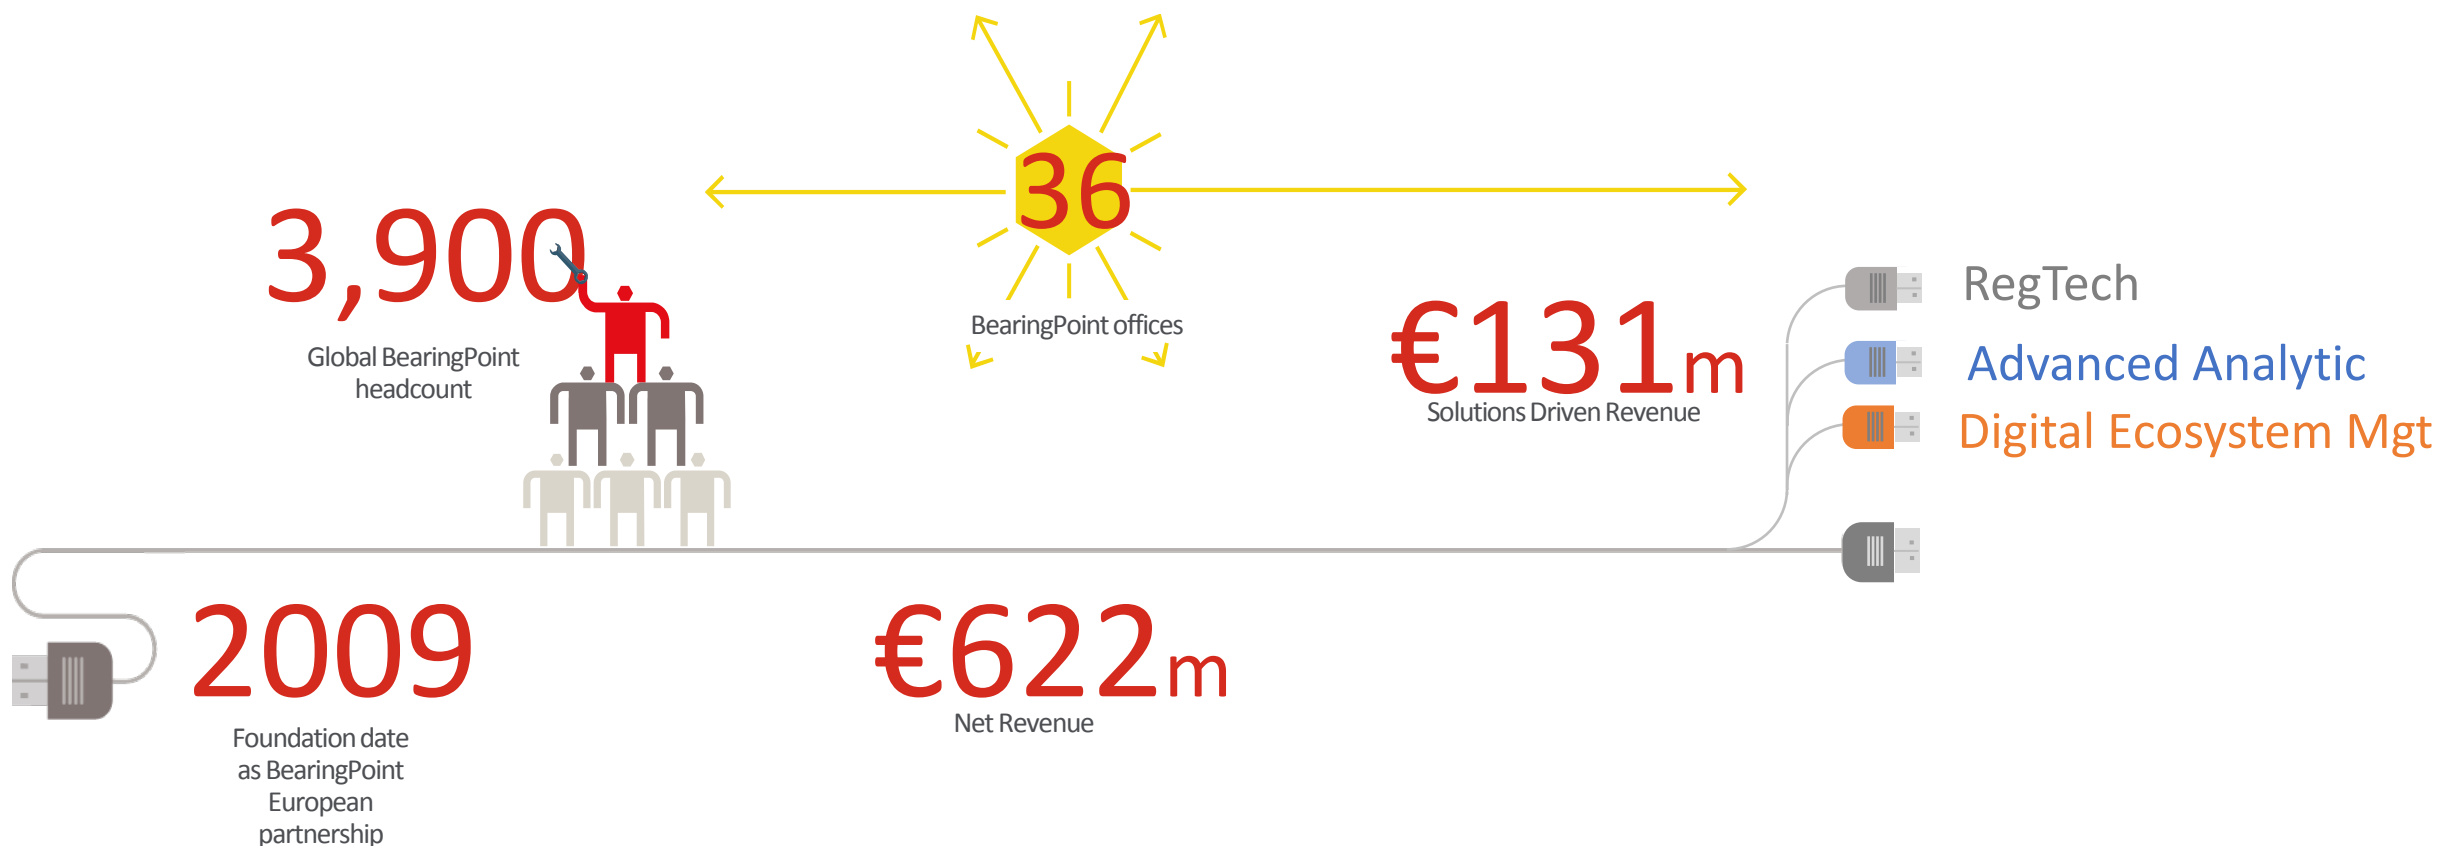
36

BearingPoint offices

3,900

Global BearingPoint headcount

€131m

Solutions Driven Revenue

RegTech

Advanced Analytic

Digital Ecosystem Mgt

2009

Foundation date as BearingPoint European partnership

€622m

Net Revenue